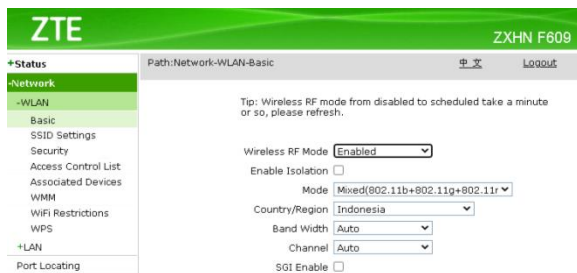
ZTE

ZXHN F609

+Status
-Network
-WLAN
Basic
SSID Settings
Security
Access Control List
Associated Devices
WMM
WiFi Restrictions
WPS
+LAN
Port Locating

Path:Network-WLAN-Basic

中文

Logout

Tip: Wireless RF mode from disabled to scheduled take a minute or so, please refresh.

Wireless RF Mode Enabled

Enable Isolation

Mode Mixed(802.11b+802.11g+802.11r

Country/Region Indonesia

Band Width Auto

Channel Auto

SGI Enable